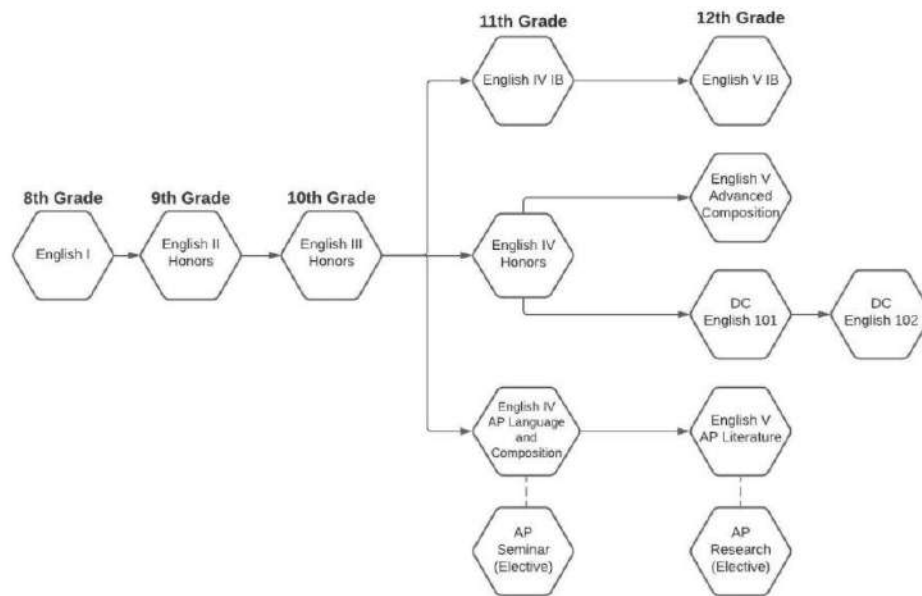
11th Grade

12th Grade

English IV IB

English V IB

8th Grade

9th Grade

10th Grade

English V Advanced Composition

English I

English II Honors

English III Honors

English IV Honors

DC English 101

DC English 102

English IV AP Language and Composition

English V AP Literature

AP Seminar (Elective)

AP Research (Elective)